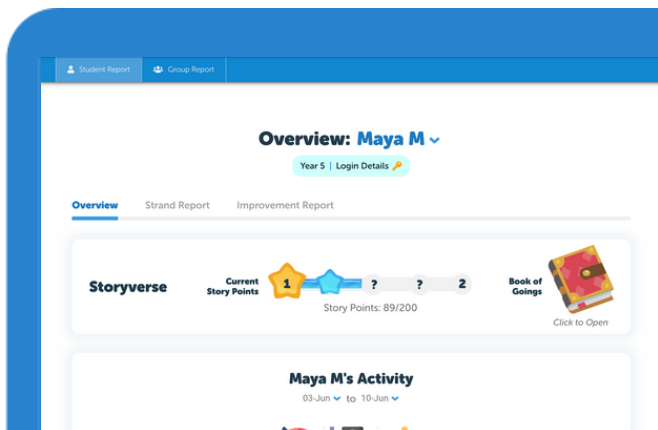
Student Report | Group Report

Overview: Maya M

Year 5 | Login Details

Overview | Strand Report | Improvement Report

Storyverse

Current Story Points

1 ? ? 2

Story Points: 89/200

Book of Goings

Click to Open

Maya M's Activity

03-Jun to 10-Jun